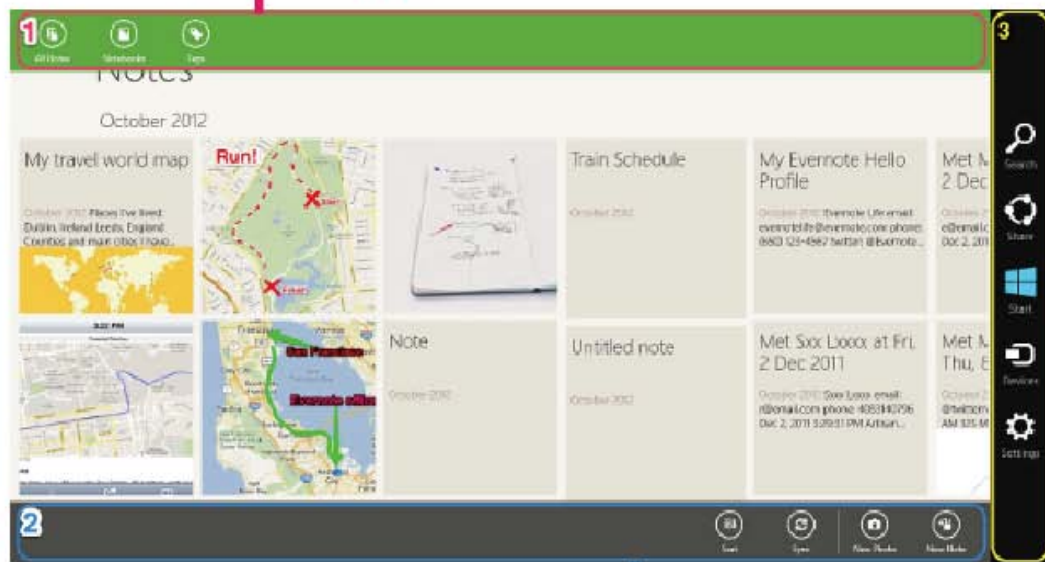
1

All Notes

Notebooks

Tags

Notes

October 2012

My travel world map

October 2012 Places I've lived: Dublin, Ireland Leeds, England Counties and main cities I trave...

Run!

Start

Finish

Train Schedule

October 2012

My Evernote Hello Profile

October 2012 Evernote Life email: evernotelife@evernote.com phone: (650) 123-4567 twitter: @Evernote...

Met M 2 Dec

October 2 e@email. Dec 2, 20

3:22 PM

San Francisco

Evernote office

Note

October 2012

Untitled note

October 2012

Met Sxx Lxxx at Fri, 2 Dec 2011

October 2012 Sxx Lxxx email: r@email.com phone: 4083140796 Dec 2, 2011 5:39:51 PM Airban...

Met M Thu, 8

October 2 @twitter AM $25.65

2

Sort

Sync

New Photo

New Note

3

Search

Share

Start

Devices

Settings